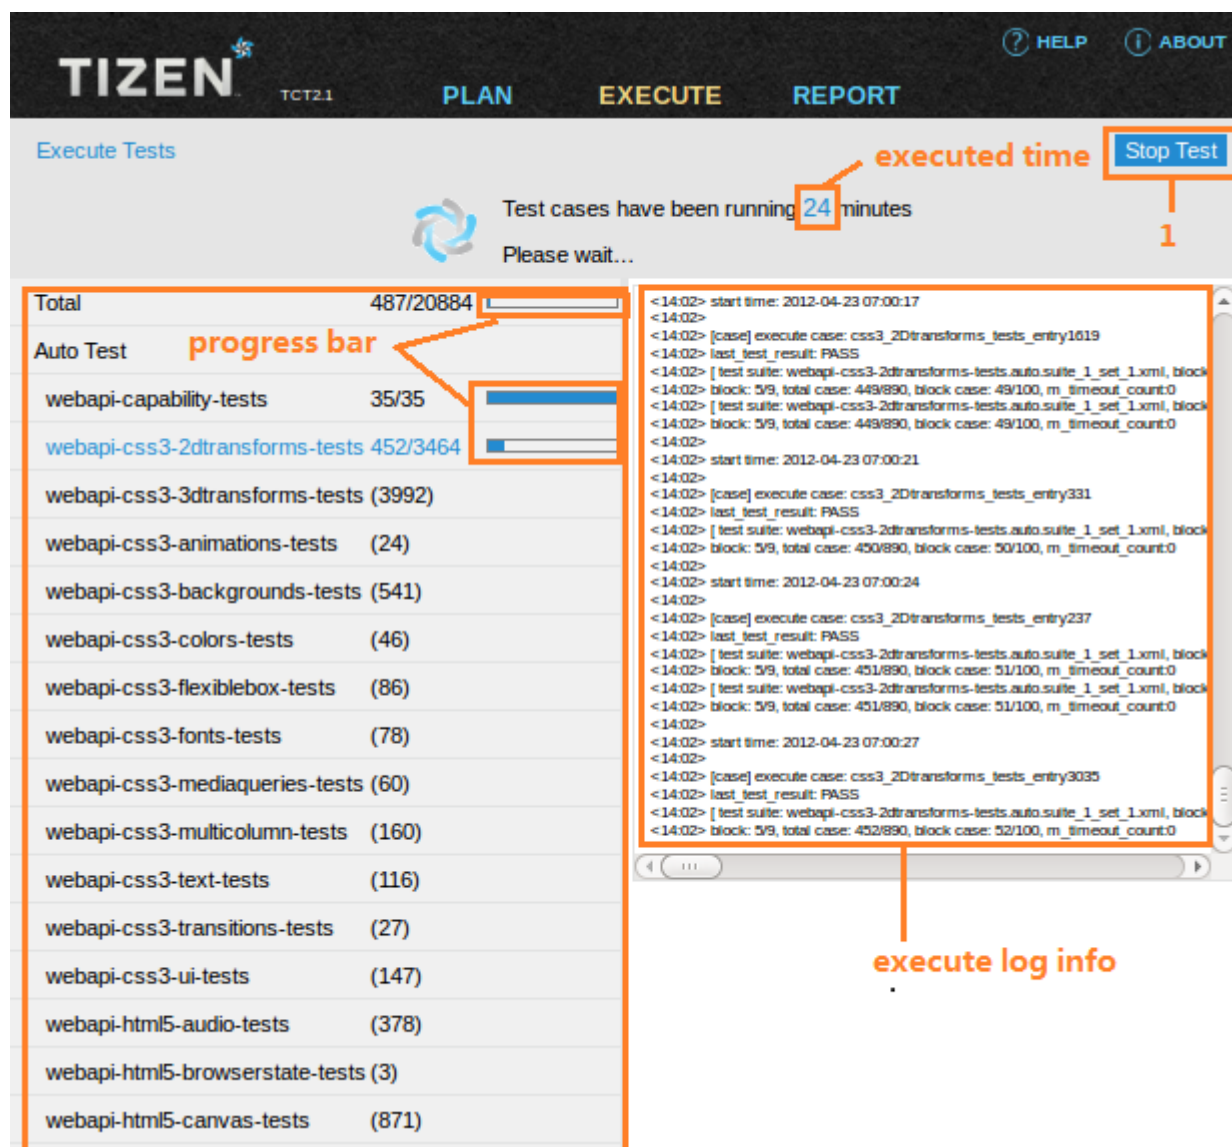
TIZEN TCT2.1

HELP ABOUT

PLAN EXECUTE REPORT

Execute Tests

executed time

Stop Test

1

Test cases have been running 24 minutes

Please wait...

Total 487/20884

Auto Test

progress bar

webapi-capability-tests 35/35

webapi-css3-2dtransforms-tests 452/3464

webapi-css3-3dtransforms-tests (3992)

webapi-css3-animations-tests (24)

webapi-css3-backgrounds-tests (541)

webapi-css3-colors-tests (46)

webapi-css3-flexiblebox-tests (86)

webapi-css3-fonts-tests (78)

webapi-css3-mediaqueries-tests (60)

webapi-css3-multicolumn-tests (160)

webapi-css3-text-tests (116)

webapi-css3-transitions-tests (27)

webapi-css3-ui-tests (147)

webapi-html5-audio-tests (378)

webapi-html5-browserstate-tests (3)

webapi-html5-canvas-tests (871)

<14:02> start time: 2012-04-23 07:00:17
<14:02>
<14:02> [case] execute case: css3_2Dtransforms_tests_entry1619
<14:02> last_test_result: PASS
<14:02> [ test suite: webapi-css3-2dtransforms-tests.auto.suite_1_set_1.xml, block
<14:02> block: 5/9, total case: 449/890, block case: 49/100, m_timeout_count:0
<14:02> [ test suite: webapi-css3-2dtransforms-tests.auto.suite_1_set_1.xml, block
<14:02> block: 5/9, total case: 449/890, block case: 49/100, m_timeout_count:0
<14:02>
<14:02> start time: 2012-04-23 07:00:21
<14:02>
<14:02> [case] execute case: css3_2Dtransforms_tests_entry331
<14:02> last_test_result: PASS
<14:02> [ test suite: webapi-css3-2dtransforms-tests.auto.suite_1_set_1.xml, block
<14:02> block: 5/9, total case: 450/890, block case: 50/100, m_timeout_count:0
<14:02>
<14:02> start time: 2012-04-23 07:00:24
<14:02>
<14:02> [case] execute case: css3_2Dtransforms_tests_entry237
<14:02> last_test_result: PASS
<14:02> [ test suite: webapi-css3-2dtransforms-tests.auto.suite_1_set_1.xml, block
<14:02> block: 5/9, total case: 451/890, block case: 51/100, m_timeout_count:0
<14:02> [ test suite: webapi-css3-2dtransforms-tests.auto.suite_1_set_1.xml, block
<14:02> block: 5/9, total case: 451/890, block case: 51/100, m_timeout_count:0
<14:02>
<14:02> start time: 2012-04-23 07:00:27
<14:02>
<14:02> [case] execute case: css3_2Dtransforms_tests_entry3035
<14:02> last_test_result: PASS
<14:02> [ test suite: webapi-css3-2dtransforms-tests.auto.suite_1_set_1.xml, block
<14:02> block: 5/9, total case: 452/890, block case: 52/100, m_timeout_count:0

execute log info